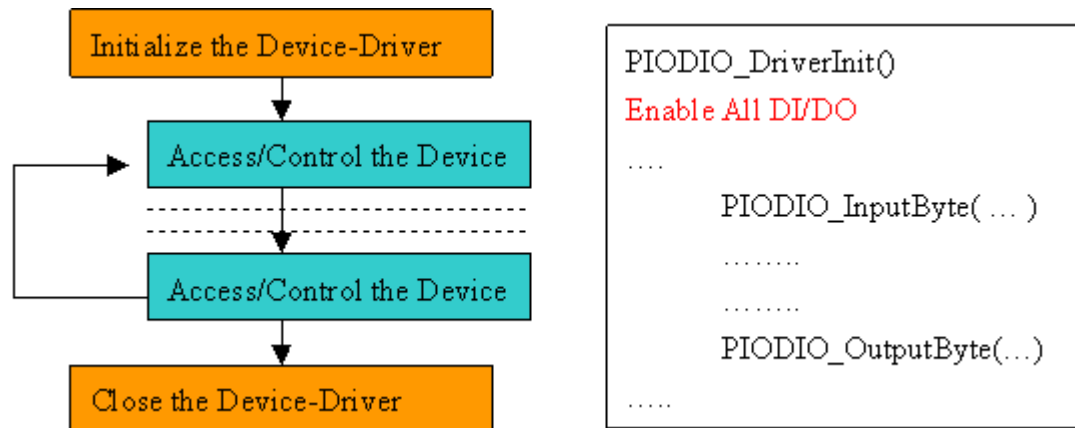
Initialize the Device-Driver

Access/Control the Device

Access/Control the Device

Close the Device-Driver

PIODIO_DriverInit()
Enable All DI/DO
….
PIODIO_InputByte( … )
……..
……..
PIODIO_OutputByte(…)
…..